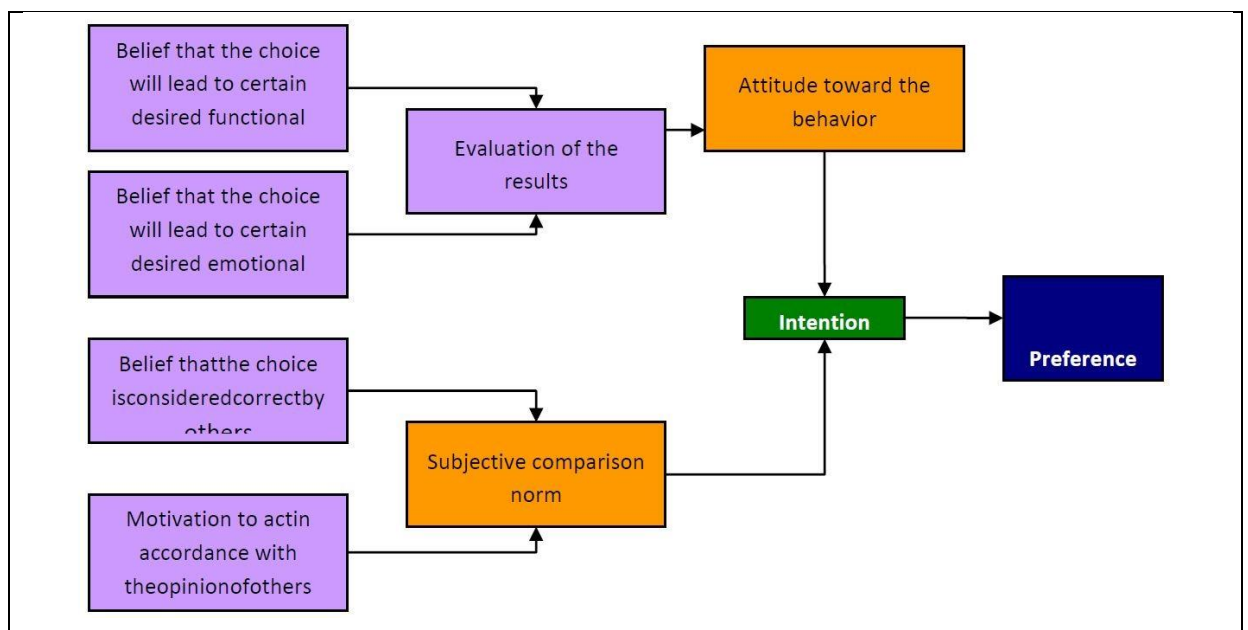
Belief that the choice will lead to certain desired functional

Belief that the choice will lead to certain desired emotional

Evaluation of the results

Attitude toward the behavior

Intention

Preference

Belief thatthe choice isconsideredcorrectby others

Subjective comparison norm

Motivation to actin accordance with theopinionofothers